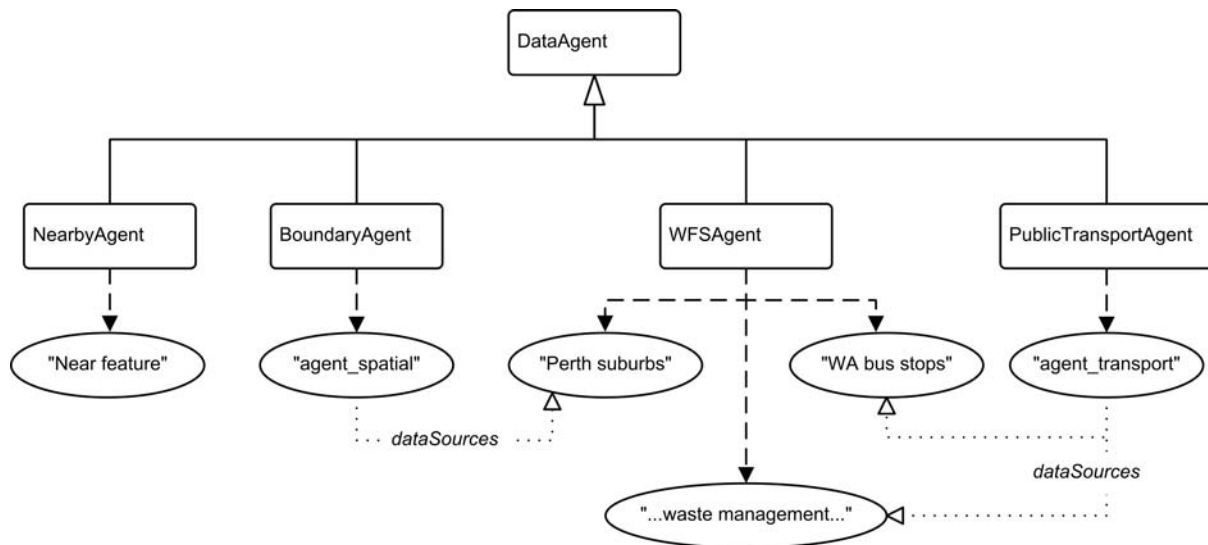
DataAgent

NearbyAgent

BoundaryAgent

WFSAgent

PublicTransportAgent

"Near feature"

"agent_spatial"

"Perth suburbs"

"WA bus stops"

"agent_transport"

dataSources

dataSources

"...waste management..."